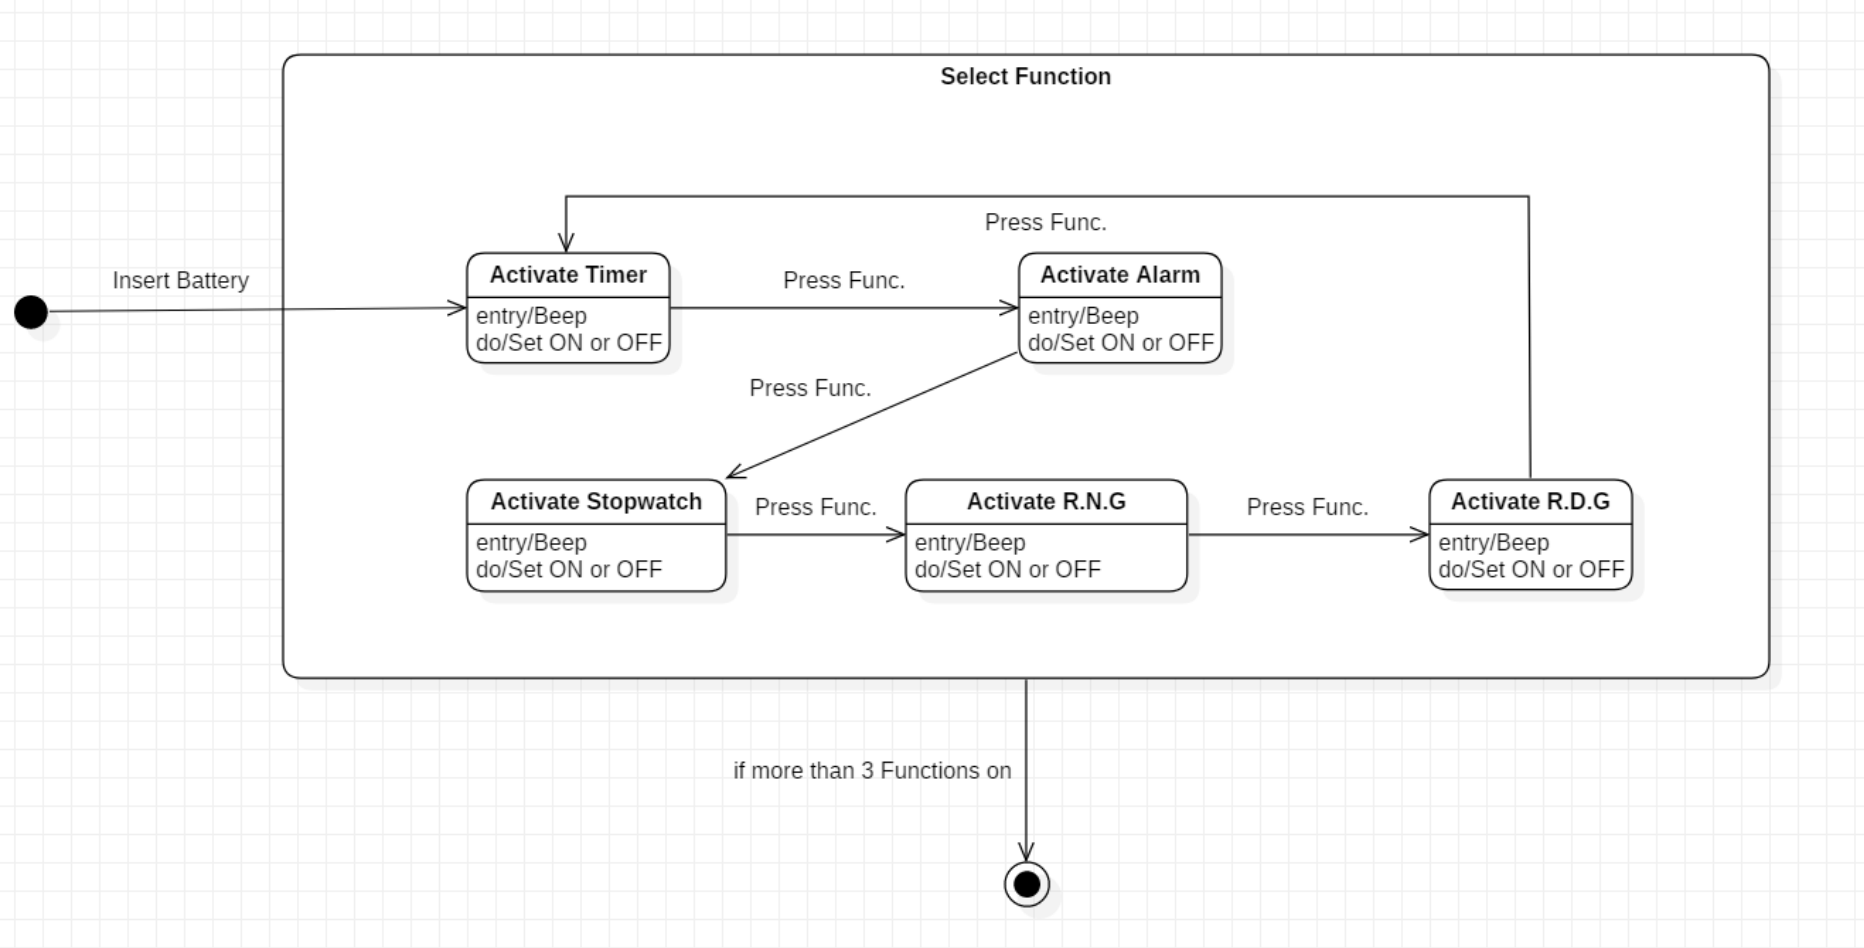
Select Function

Press Func.

Insert Battery

Activate Timer
entry/Beep
do/Set ON or OFF

Press Func.

Activate Alarm
entry/Beep
do/Set ON or OFF

Press Func.

Activate Stopwatch
entry/Beep
do/Set ON or OFF

Press Func.

Activate R.N.G
entry/Beep
do/Set ON or OFF

Press Func.

Activate R.D.G
entry/Beep
do/Set ON or OFF

if more than 3 Functions on